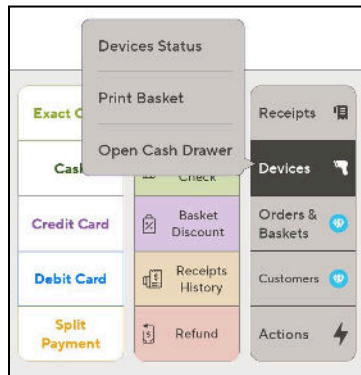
Devices Status

Print Basket

Open Cash Drawer

Exact C

Cash

Credit Card

Debit Card

Split Payment

Check

Basket Discount

Receipts History

Refund

Receipts

Devices

Orders & Baskets

Customers

Actions